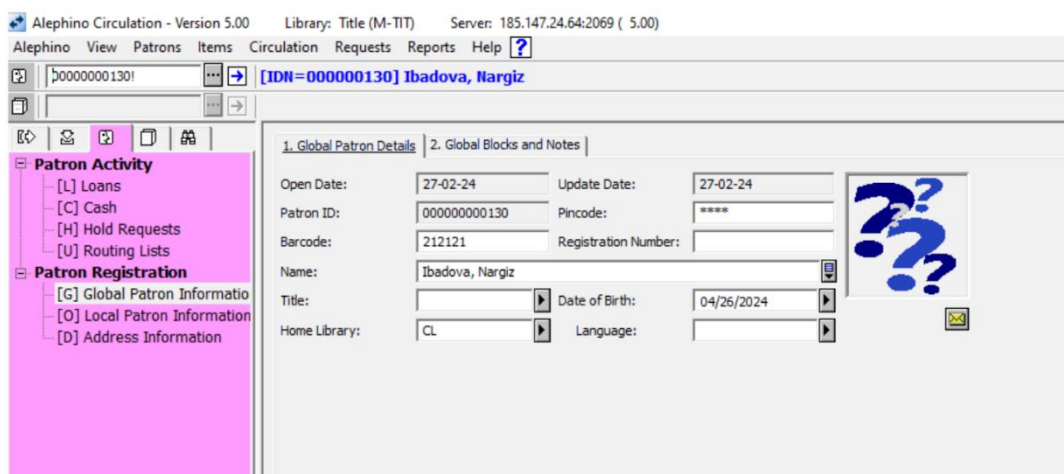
Alephino Circulation - Version 5.00 Library: Title (M-TIT) Server: 185.147.24.64:2069 ( 5.00)

Alephino View Patrons Items Circulation Requests Reports Help ?

000000000130!

[IDN=000000130] Ibadova, Nargiz

Patron Activity
[L] Loans
[C] Cash
[H] Hold Requests
[U] Routing Lists
Patron Registration
[G] Global Patron Informatio
[O] Local Patron Information
[D] Address Information

1. Global Patron Details | 2. Global Blocks and Notes

Open Date: 27-02-24
Update Date: 27-02-24
Patron ID: 000000000130
Pincode: ****
Barcode: 212121
Registration Number:
Name: Ibadova, Nargiz
Title:
Date of Birth: 04/26/2024
Home Library: CL
Language: